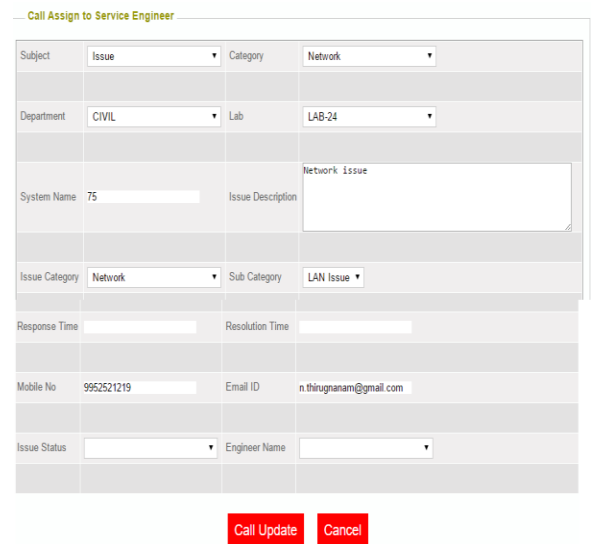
Call Assign to Service Engineer

| | | | |
|---|---|---|---|
| Subject | Issue | Category | Network |
| Department | CIVIL | Lab | LAB-24 |
| System Name | 75 | Issue Description | Network issue |
| Issue Category | Network | Sub Category | LAN Issue |
| Response Time | | Resolution Time | |
| Mobile No | 9952521219 | Email ID | n.thirugnanam@gmail.com |
| Issue Status | | Engineer Name | |

Call Update Cancel